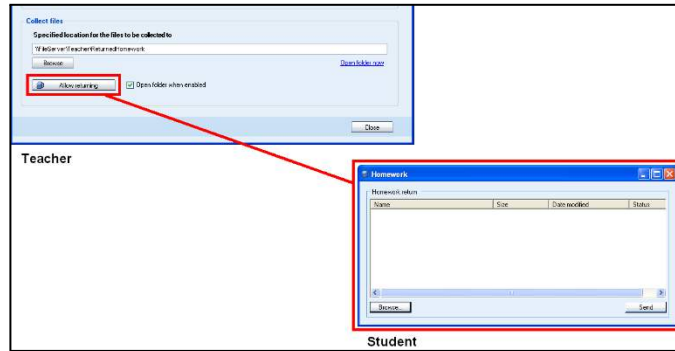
Collect files

Specified location for the files to be collected to

\\FileServer\Teacher\Returned\Homework

Browse

Open folder now

Allow returning

Open folder when enabled

Close

Teacher

Homework

Homework return

| Name | Size | Date modified | Status |
|---|---|---|---|

Browse...

Send

Student